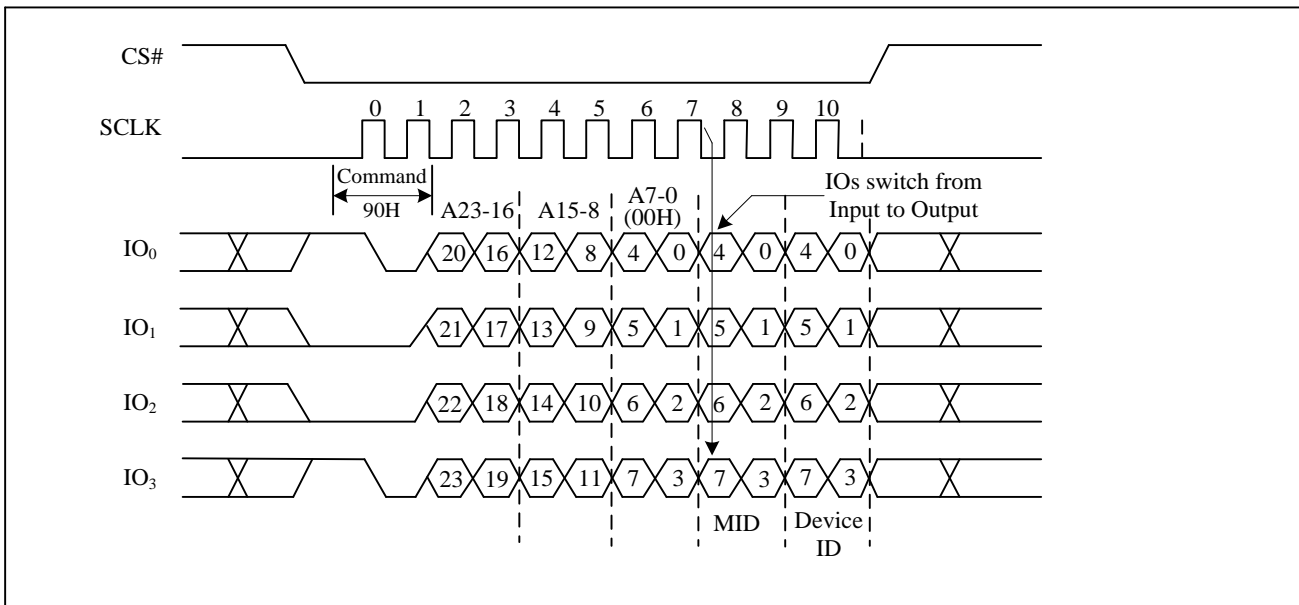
CS#

SCLK

0 1 2 3 4 5 6 7 8 9 10

Command

90H

A23-16

A15-8

A7-0
(00H)

IOs switch from
Input to Output

$IO_0$ 20 16 12 8 4 0 4 0 4 0

$IO_1$ 21 17 13 9 5 1 5 1 5 1

$IO_2$ 22 18 14 10 6 2 6 2 6 2

$IO_3$ 23 19 15 11 7 3 7 3 7 3

MID

Device
ID